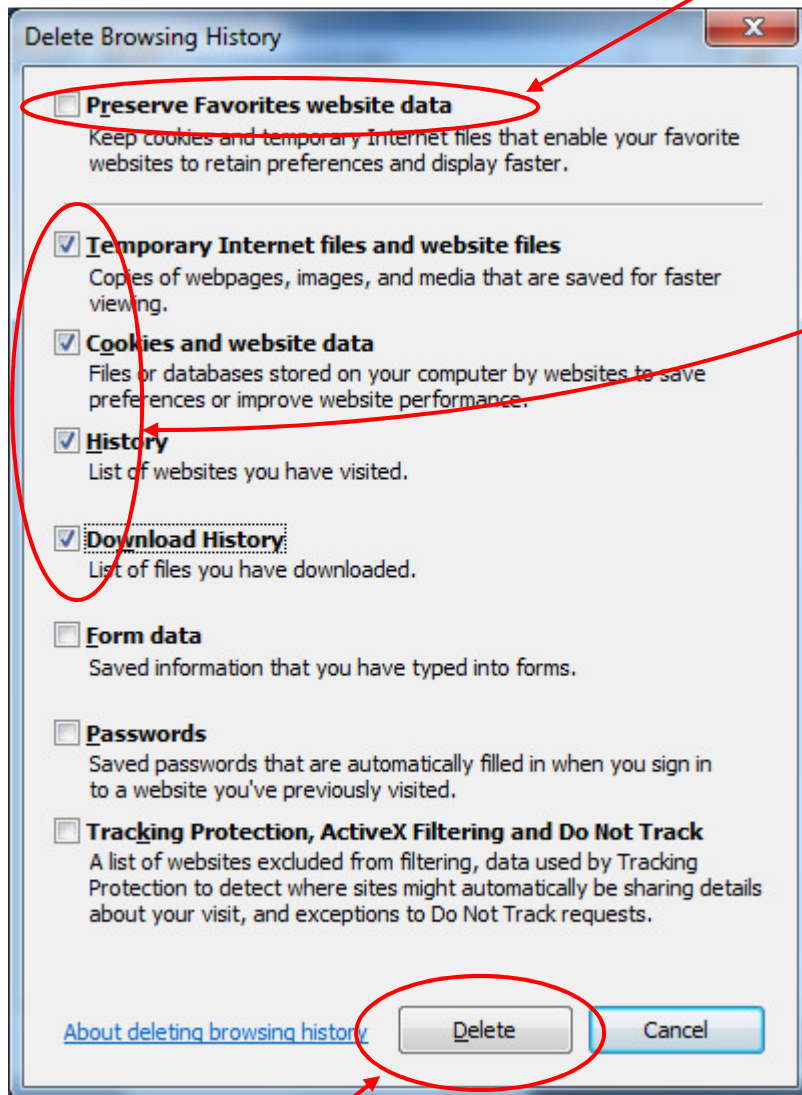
Delete Browsing History

Preserve Favorites website data
Keep cookies and temporary Internet files that enable your favorite websites to retain preferences and display faster.

Temporary Internet files and website files
Copies of webpages, images, and media that are saved for faster viewing.

Cookies and website data
Files or databases stored on your computer by websites to save preferences or improve website performance.

History
List of websites you have visited.

Download History
List of files you have downloaded.

Form data
Saved information that you have typed into forms.

Passwords
Saved passwords that are automatically filled in when you sign in to a website you've previously visited.

Tracking Protection, ActiveX Filtering and Do Not Track
A list of websites excluded from filtering, data used by Tracking Protection to detect where sites might automatically be sharing details about your visit, and exceptions to Do Not Track requests.

About deleting browsing history

Delete

Cancel